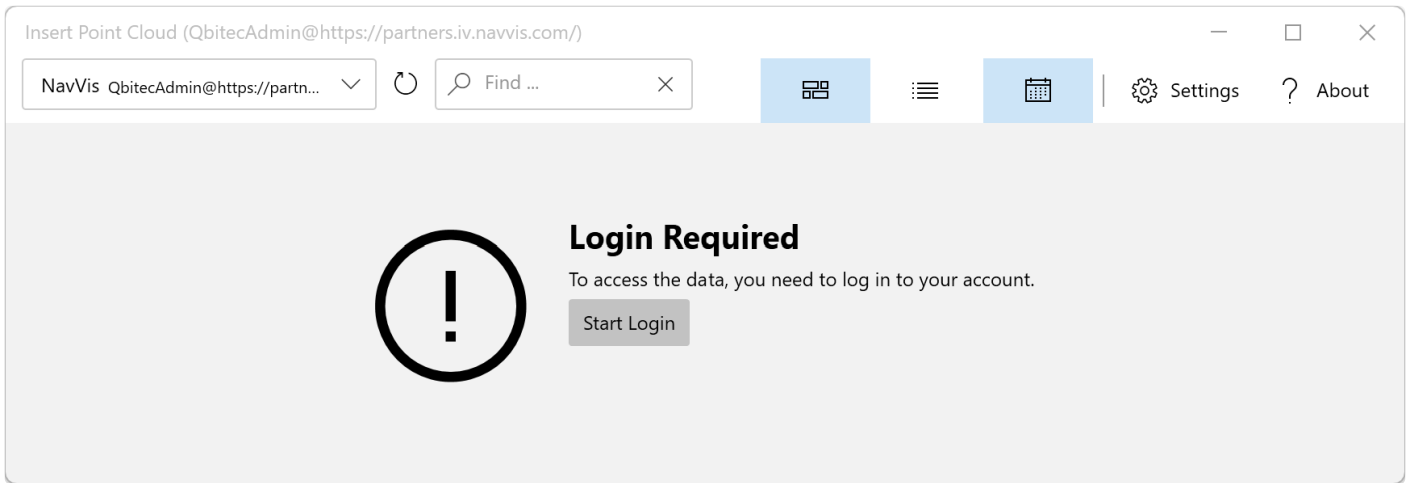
Insert Point Cloud (QbitecAdmin@https://partners.iv.navvis.com/)

NavVis QbitecAdmin@https://partn...

Find ...

Settings

About

Login Required

To access the data, you need to log in to your account.

Start Login